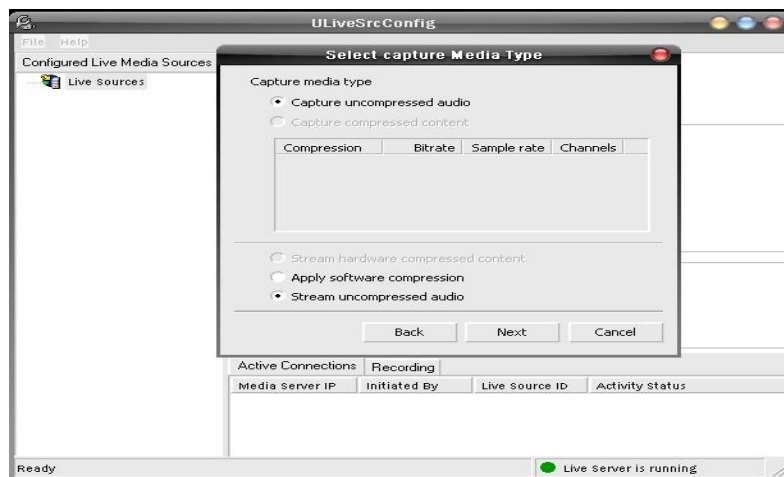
ULiveSrcConfig

File Help

Configured Live Media Sources

Live Sources

Select capture Media Type

Capture media type

Capture uncompressed audio

Capture compressed content

| Compression | Bitrate | Sample rate | Channels |
|---|---|---|---|

Stream hardware compressed content

Apply software compression

Stream uncompressed audio

Back Next Cancel

Active Connections Recording

| Media Server IP | Initiated By | Live Source ID | Activity Status |
|---|---|---|---|

Ready

Live Server is running